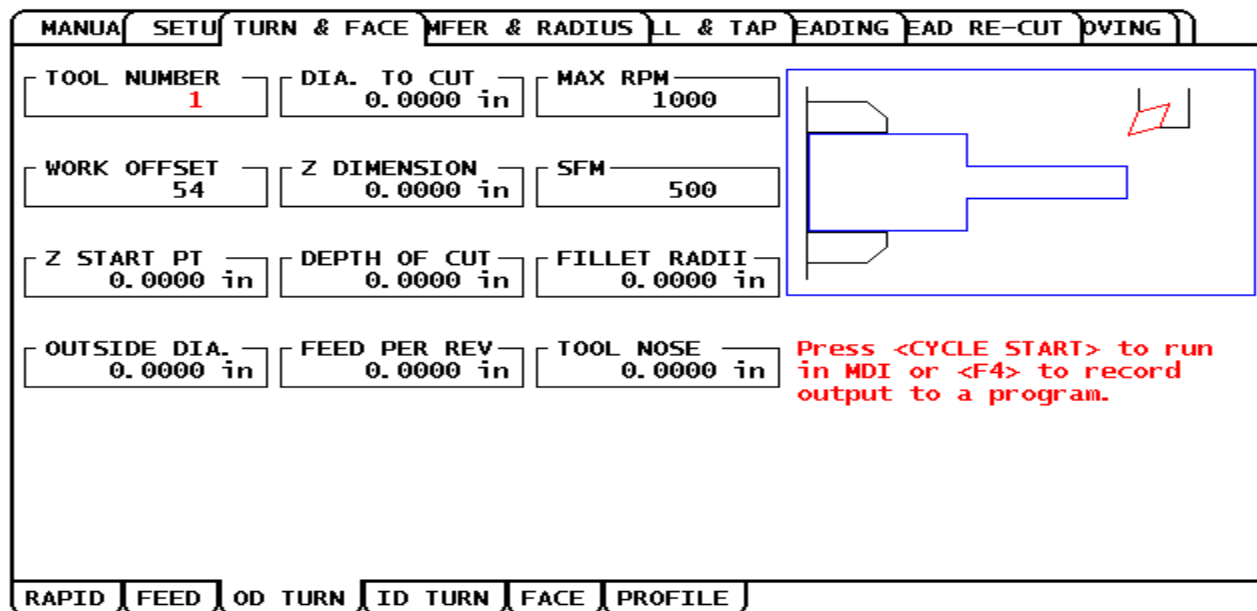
MANUA SETU TURN & FACE MFER & RADIUS LL & TAP EADING EAD RE-CUT OVING

TOOL NUMBER
1

DIA. TO CUT
0.0000 in

MAX RPM
1000

WORK OFFSET
54

Z DIMENSION
0.0000 in

SFM
500

Z START PT
0.0000 in

DEPTH OF CUT
0.0000 in

FILLET RADII
0.0000 in

OUTSIDE DIA.
0.0000 in

FEED PER REV
0.0000 in

TOOL NOSE
0.0000 in

Press <CYCLE START> to run in MDI or <F4> to record output to a program.

RAPID FEED OD TURN ID TURN FACE PROFILE